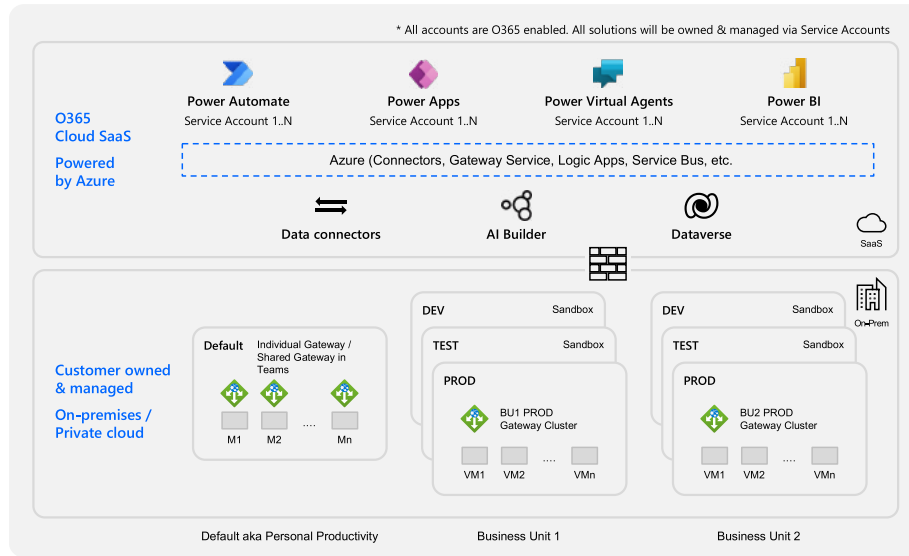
* All accounts are O365 enabled. All solutions will be owned & managed via Service Accounts

O365 Cloud SaaS

Powered by Azure

Power Automate
Service Account 1..N

Power Apps
Service Account 1..N

Power Virtual Agents
Service Account 1..N

Power BI
Service Account 1..N

Azure (Connectors, Gateway Service, Logic Apps, Service Bus, etc.

Data connectors

AI Builder

Dataverse

SaaS

Customer owned & managed

On-premises / Private cloud

Default

Individual Gateway / Shared Gateway in Teams

M1 M2 .... Mn

DEV Sandbox

TEST Sandbox

PROD

BU1 PROD Gateway Cluster

VM1 VM2 .... VMn

DEV Sandbox

TEST Sandbox

PROD

BU2 PROD Gateway Cluster

VM1 VM2 .... VMn

On-Prem

Default aka Personal Productivity

Business Unit 1

Business Unit 2